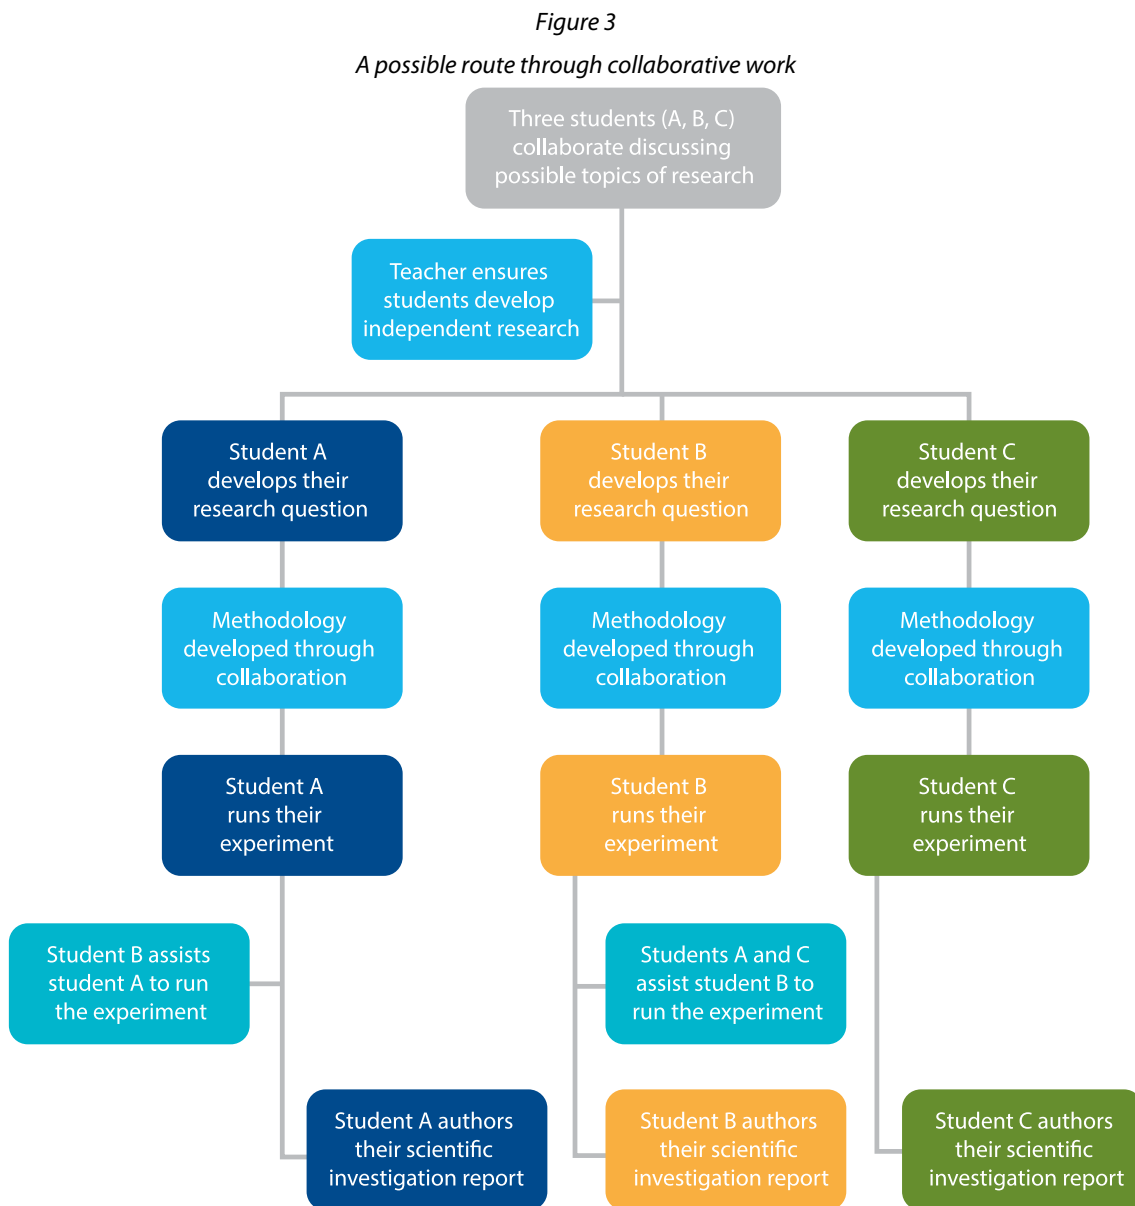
Figure 3

A possible route through collaborative work

Three students (A, B, C) collaborate discussing possible topics of research

Teacher ensures students develop independent research

Student A develops their research question

Student B develops their research question

Student C develops their research question

Methodology developed through collaboration

Methodology developed through collaboration

Methodology developed through collaboration

Student A runs their experiment

Student B runs their experiment

Student C runs their experiment

Student B assists student A to run the experiment

Students A and C assist student B to run the experiment

Student A authors their scientific investigation report

Student B authors their scientific investigation report

Student C authors their scientific investigation report